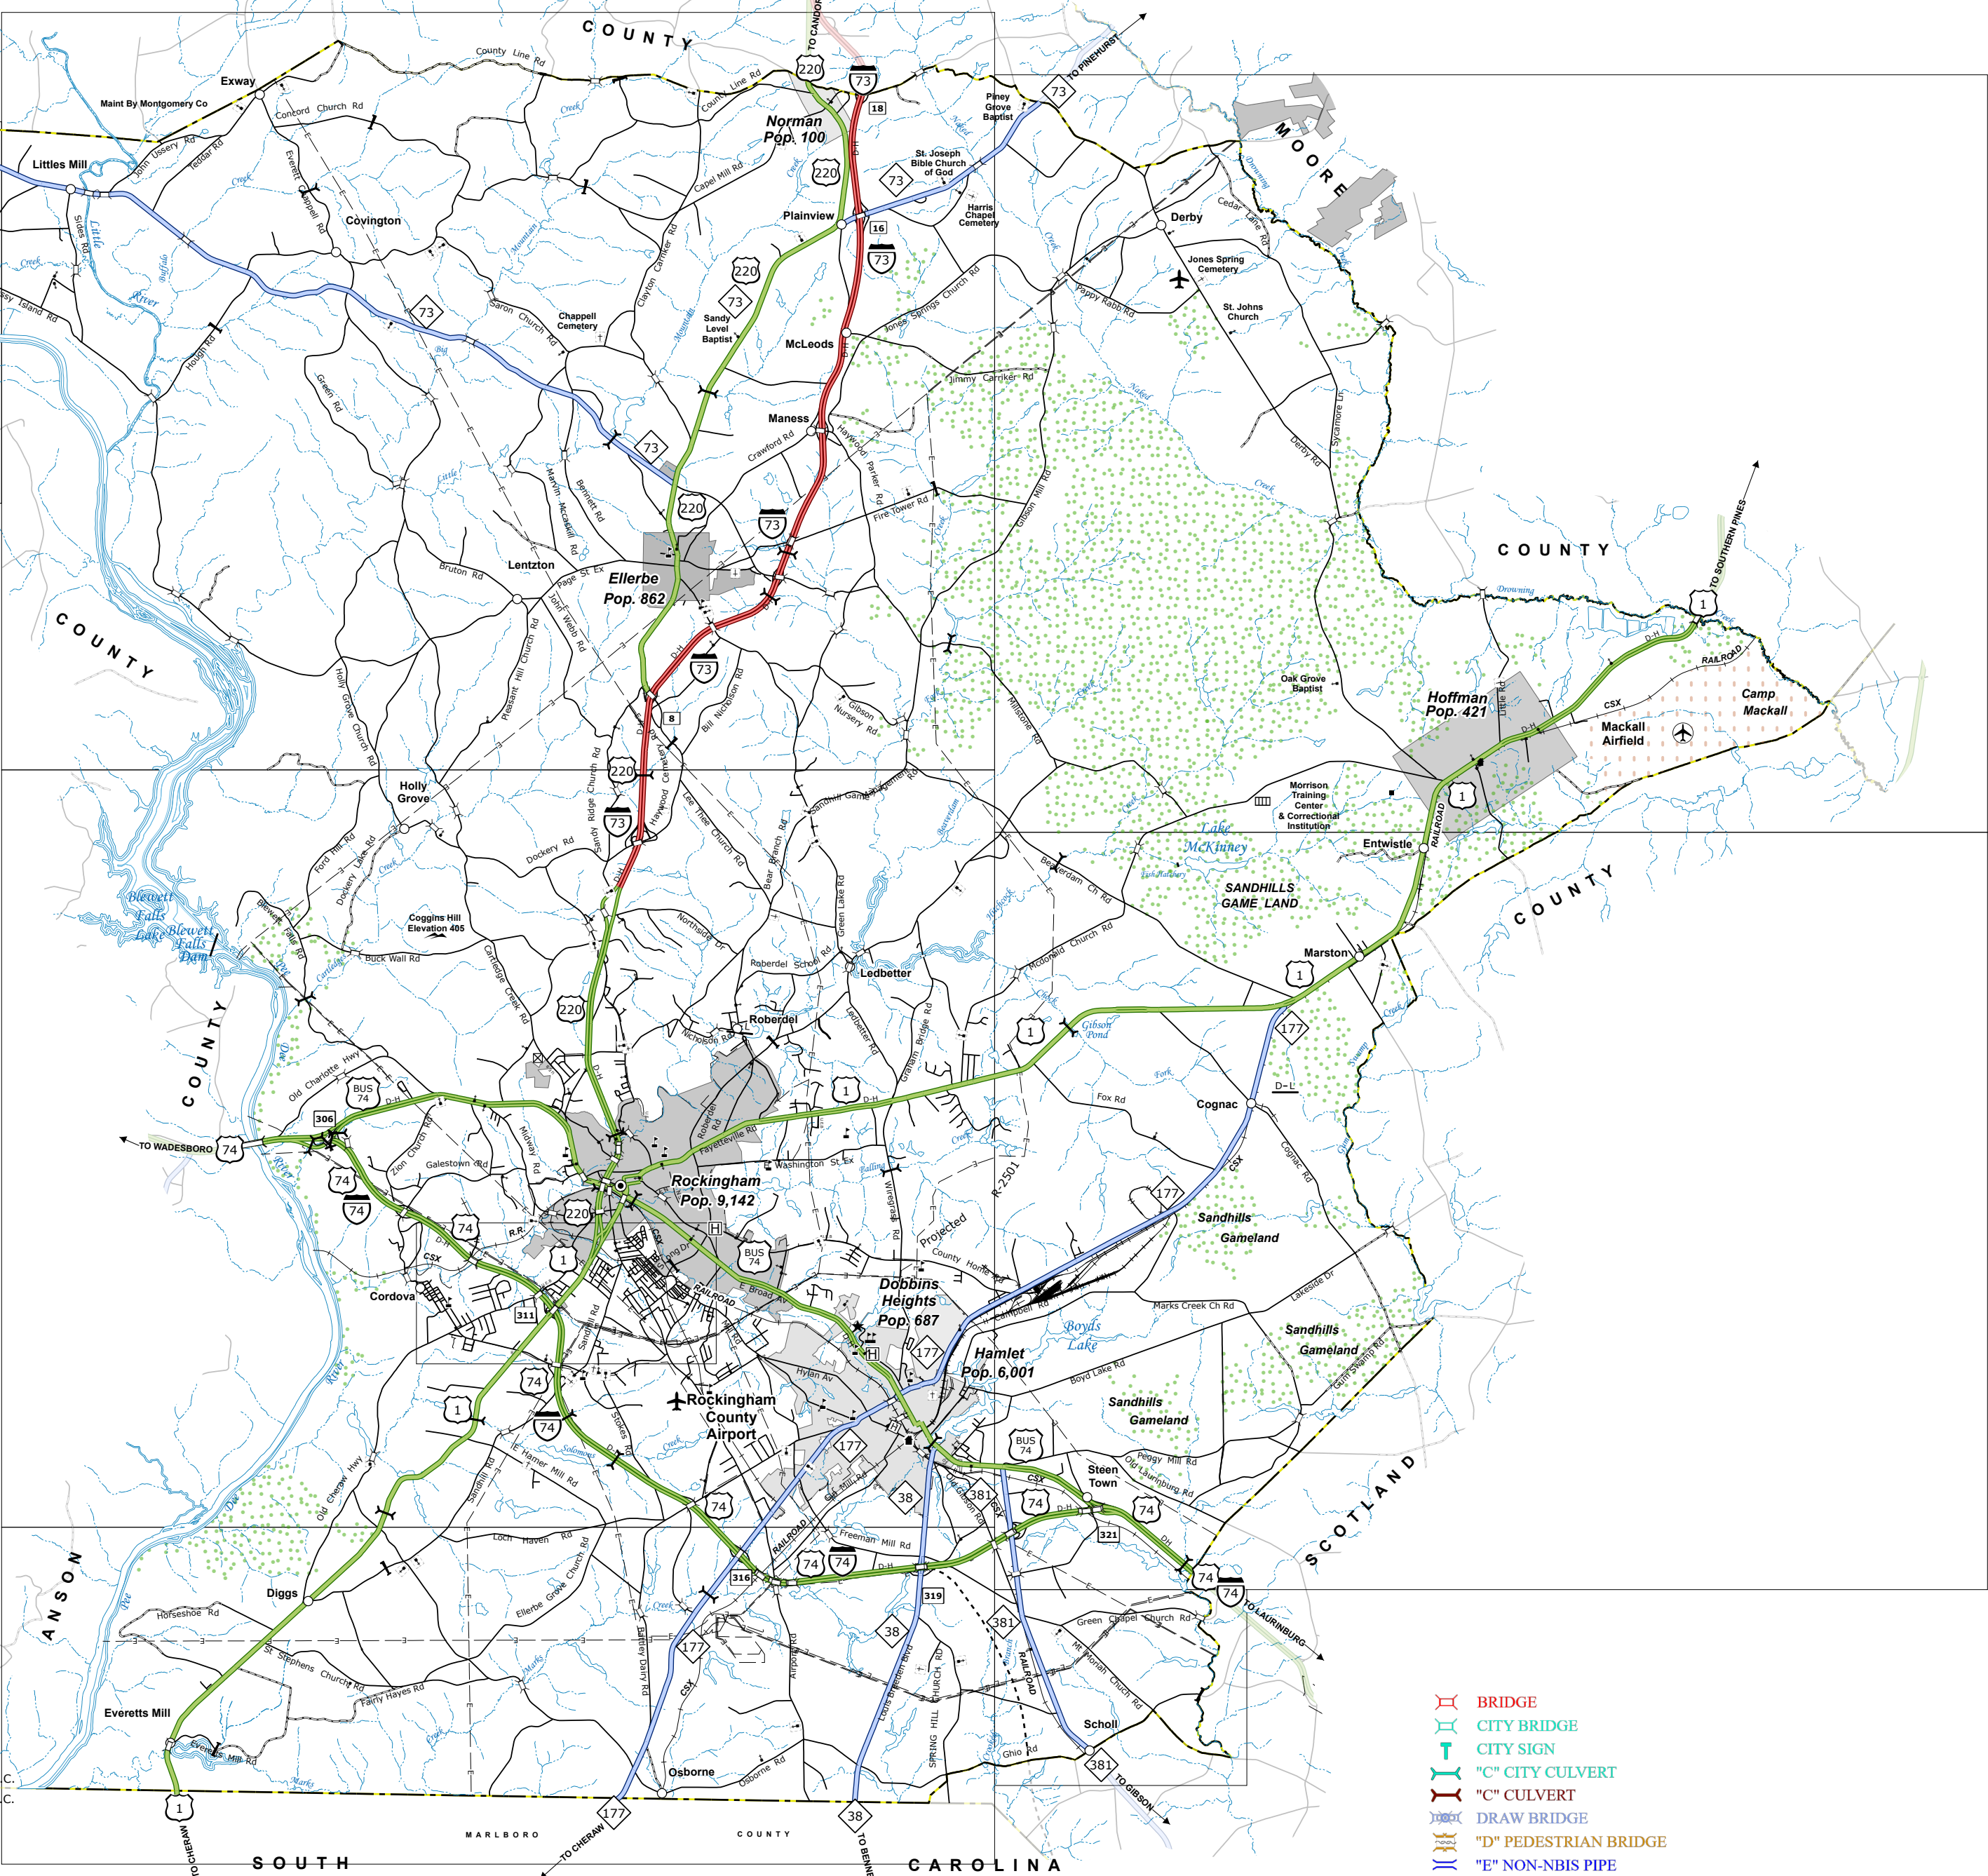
COUNTY

MOORE

COUNTY

COUNTY

COUNTY

ANSON

SCOTLAND

COUNTY

SOUTH CAROLINA

MARLBORO COUNTY

TO CANDOR
TO PINEHURST
TO SOUTHERN PINES
TO WADESBORO
TO LAURINBURG
TO GIBSON
TO CHERAW
TO BENNETTSVILLE

Maint By Montgomery Co
Exway
Littles Mill
Covington
Norman Pop. 100
Plainview
Piney Grove Baptist
St. Joseph Bible Church of God
Harris Chapel Cemetery
Derby
Jones Spring Cemetery
St. Johns Church
Chappell Cemetery
Sandy Level Baptist
McLeods
Maness
Lentzton
Ellerbe Pop. 862
Oak Grove Baptist
Hoffman Pop. 421
Camp Mackall
Mackall Airfield
Morrison Training Center & Correctional Institution
Entwistle
Lake McKinney
SANDHILLS GAME LAND
Holly Grove
Coggins Hill Elevation 405
Blewett Falls Lake
Blewett Falls Dam
Marston
Ledbetter
Roberdel
Gibson Pond
Cognac
Rockingham Pop. 9,142
Cordova
Dobbins Heights Pop. 687
Hamlet Pop. 6,001
Boyds Lake
Sandhills Gameland
Sandhills Gameland
Sandhills Gameland
Rockingham County Airport
Steen Town
Diggs
Everetts Mill
Osborne
Scholl

Concord Church Rd
County Line Rd
Capel Mill Rd
John Ussery Rd
Teddar Rd
Everett Chappell Rd
Saron Church Rd
Clayton Carriker Rd
Jones Springs Church Rd
Pappy Rabb Rd
Cedar Lane Rd
Jimmy Carriker Rd
Derby Rd
Sycamore Ln
Hough Rd
Green Rd
Crawford Rd
Haywood Parker Rd
Fire Tower Rd
Gibson Mill Rd
Marvin McKaskill Rd
Bennett Rd
Bruton Rd
Page St Ex
John Webb Rd
Pleasant Hill Church Rd
Holly Grove Church Rd
Gibson Nursery Rd
Bill Nicholson Rd
Millstone Rd
Little Rd
Sandy Ridge Church Rd
Haywood Cemetery Rd
Lee Three Church Rd
Bear Branch Rd
Sandhill Game Land Rd
Dockery Rd
Ford Hill Rd
Dockery Lake Rd
Blewett Falls Rd
Buck Wall Rd
Cartledge Creek Rd
Northside Dr
Roberdel School Rd
Green Lake Rd
Beaverdam Ch Rd
Mcdonald Church Rd
Ledbetter Rd
Graham Bridge Rd
Nicholson Rd
Old Charlotte Hwy
Galestown Rd
Zion Church Rd
Midway Rd
Roberdel Rd
Fayetteville Rd
Washington St Ex
Wiregrass Rd
Fox Rd
Cognac Rd
R-2501
Projected
County Home Rd
Campbell Rd
Marks Creek Ch Rd
Lakeside Dr
Boyd Lake Rd
Gum Swamp Rd
Hylan Av
E Broad Av
Long Dr
Sandhill Rd
Stokes Rd
IE Hamer Mill Rd
Old Cheraw Hwy
Sandhill Rd
Loch Haven Rd
Ellerbe Grove Church Rd
Freeman Mill Rd
Old Gibson Rd
Peggy Mill Rd
Old Laurinburg Rd
Horseshoe Rd
St Stephens Church Rd
Fairly Hayes Rd
Battley Dairy Rd
Airport Rd
Louis Breeden Blvd
Spring Hill Church Rd
Green Chapel Church Rd
Mt Olive Church Rd
Ghio Rd
Osborne Rd
Everetts Mill Rd
Little River
Mountain Creek
Buffalo Creek
Big Creek
Naked Creek
Drowning Creek
Hitchcock Creek
Falling Creek
Solomons Creek
Marks Creek
Joes Creek
Cartledge Creek
Gum Swamp
Sandy Island Rd
Sides Rd

CSX
RAILROAD
R.R.
D-H
D-L
H

220
73
18
16
8
1
74
BUS 74
306
311
177
38
381
319
316
321

BRIDGE
CITY BRIDGE
CITY SIGN
"C" CITY CULVERT
"C" CULVERT
DRAW BRIDGE
"D" PEDESTRIAN BRIDGE
"E" NON-NBIS PIPE